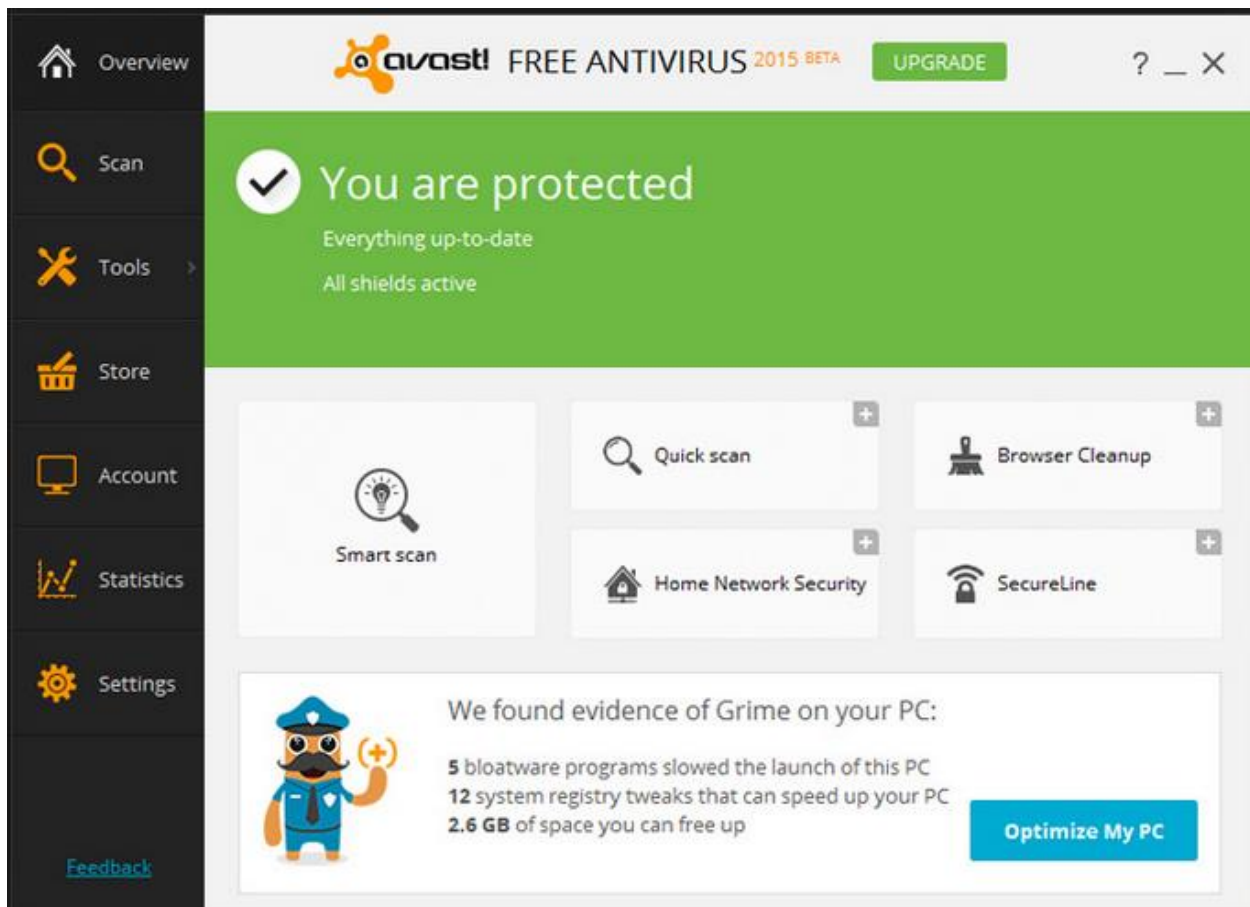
Overview

Scan

Tools

Store

Account

Statistics

Settings

Feedback

avast! FREE ANTIVIRUS 2015 BETA

UPGRADE

? _ X

You are protected

Everything up-to-date

All shields active

Smart scan

Quick scan

Browser Cleanup

Home Network Security

SecureLine

We found evidence of Grime on your PC:

5 bloatware programs slowed the launch of this PC
12 system registry tweaks that can speed up your PC
2.6 GB of space you can free up

Optimize My PC